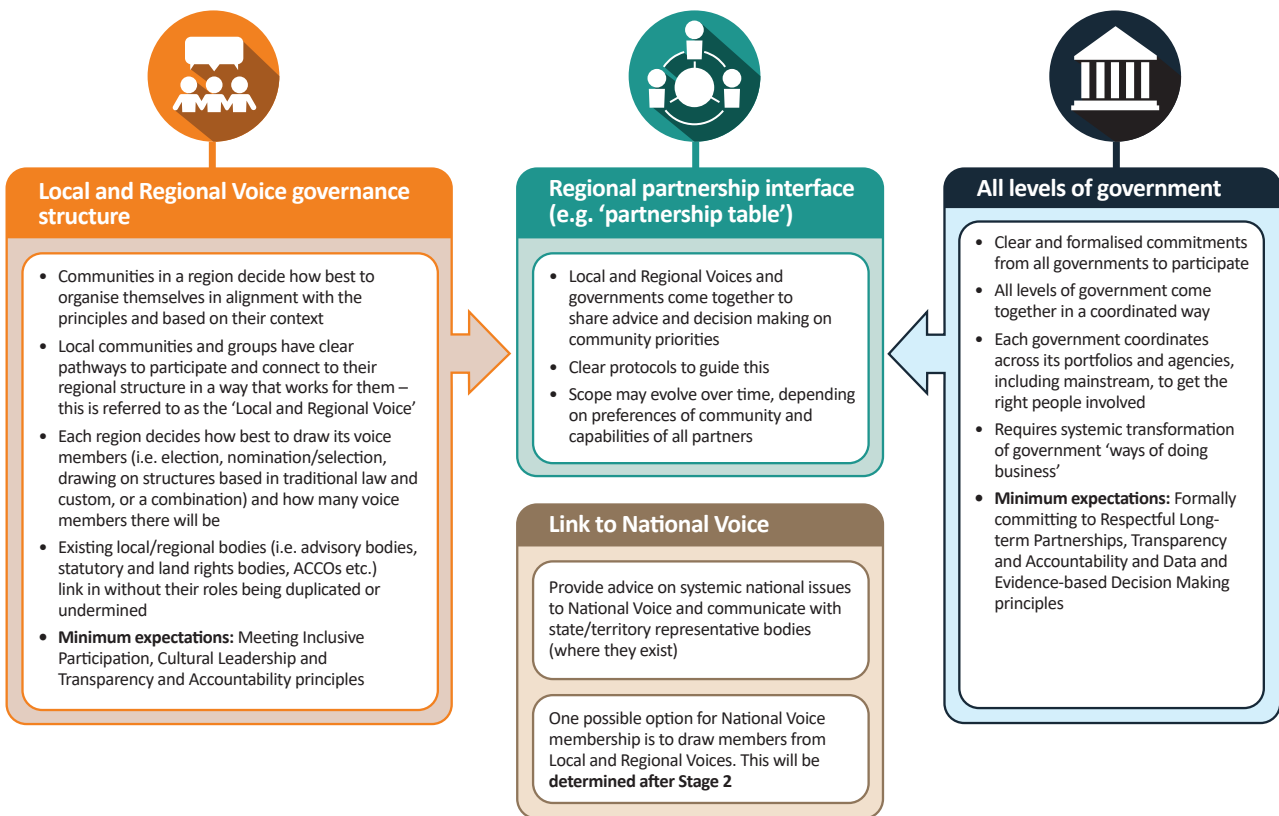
Local and Regional Voice governance structure

- Communities in a region decide how best to organise themselves in alignment with the principles and based on their context
- Local communities and groups have clear pathways to participate and connect to their regional structure in a way that works for them – this is referred to as the 'Local and Regional Voice'
- Each region decides how best to draw its voice members (i.e. election, nomination/selection, drawing on structures based in traditional law and custom, or a combination) and how many voice members there will be
- Existing local/regional bodies (i.e. advisory bodies, statutory and land rights bodies, ACCOs etc.) link in without their roles being duplicated or undermined
- **Minimum expectations:** Meeting Inclusive Participation, Cultural Leadership and Transparency and Accountability principles

Regional partnership interface (e.g. 'partnership table')

- Local and Regional Voices and governments come together to share advice and decision making on community priorities
- Clear protocols to guide this
- Scope may evolve over time, depending on preferences of community and capabilities of all partners

Link to National Voice

Provide advice on systemic national issues to National Voice and communicate with state/territory representative bodies (where they exist)

One possible option for National Voice membership is to draw members from Local and Regional Voices. This will be **determined after Stage 2**

All levels of government

- Clear and formalised commitments from all governments to participate
- All levels of government come together in a coordinated way
- Each government coordinates across its portfolios and agencies, including mainstream, to get the right people involved
- Requires systemic transformation of government 'ways of doing business'
- **Minimum expectations:** Formally committing to Respectful Long-term Partnerships, Transparency and Accountability and Data and Evidence-based Decision Making principles